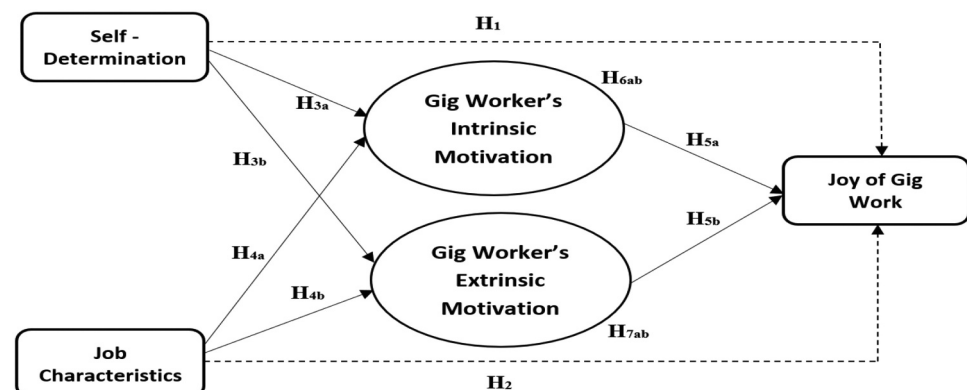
Self - Determination

$H_1$

$H_{6ab}$

$H_{3a}$

Gig Worker's Intrinsic Motivation

$H_{5a}$

$H_{3b}$

Joy of Gig Work

$H_{5b}$

$H_{4a}$

Gig Worker's Extrinsic Motivation

$H_{4b}$

$H_{7ab}$

Job Characteristics

$H_2$